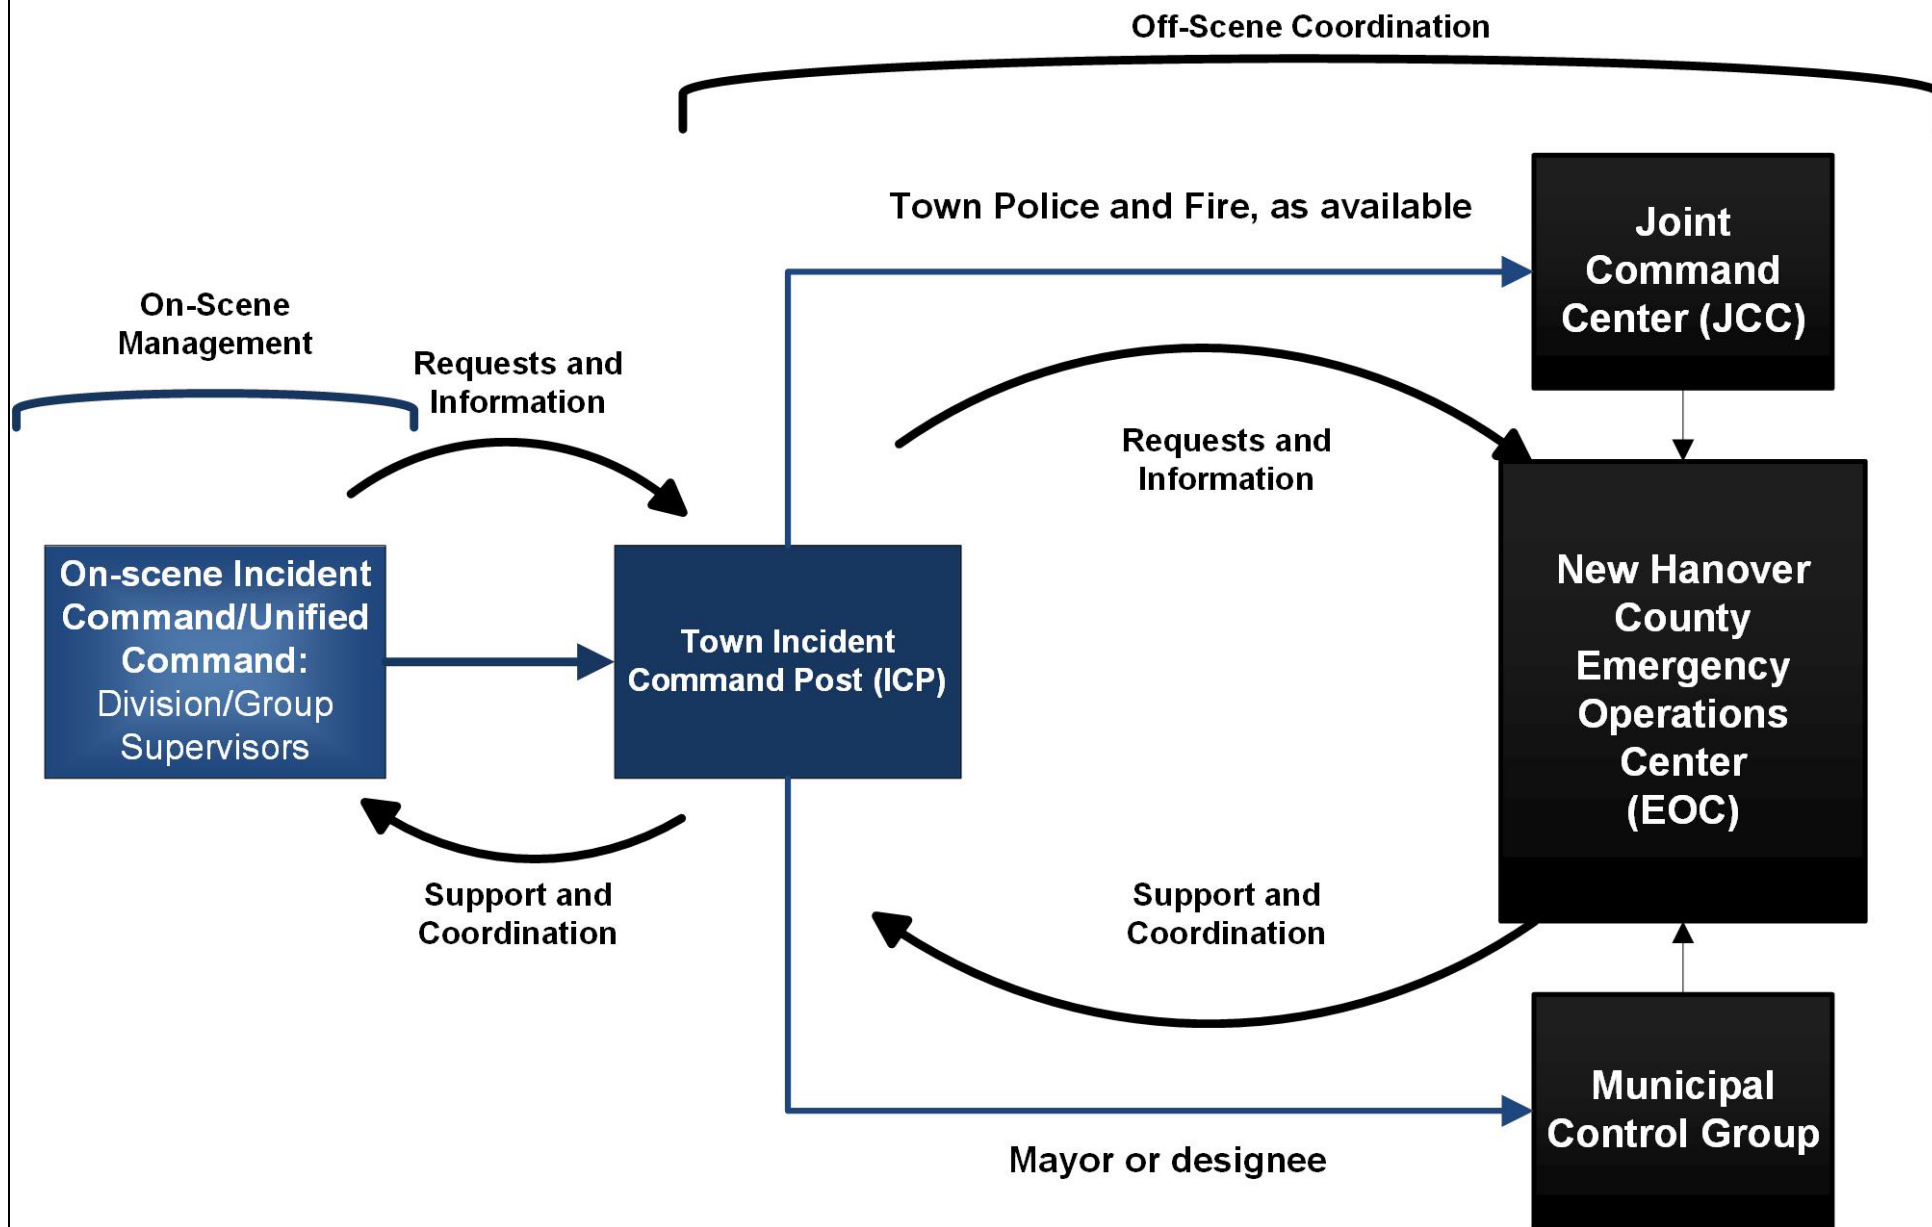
Off-Scene Coordination

Town Police and Fire, as available

Joint Command Center (JCC)

On-Scene Management

Requests and Information

Requests and Information

On-scene Incident Command/Unified Command: Division/Group Supervisors

Town Incident Command Post (ICP)

New Hanover County Emergency Operations Center (EOC)

Support and Coordination

Support and Coordination

Municipal Control Group

Mayor or designee